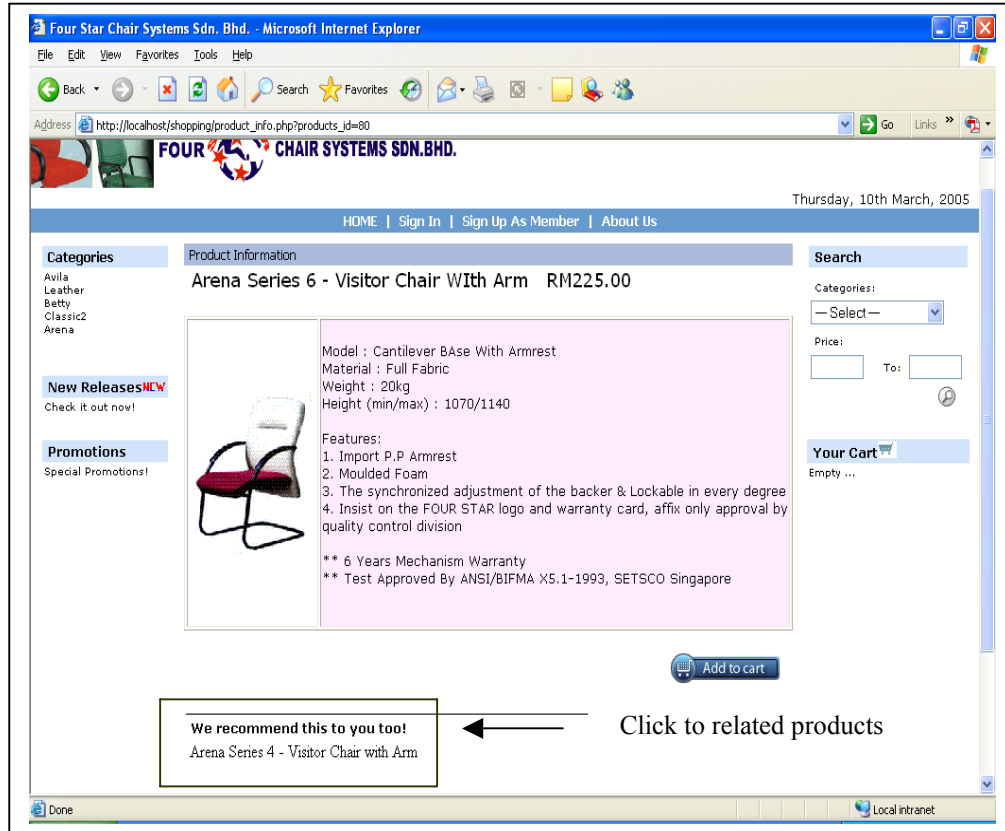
Four Star Chair Systems Sdn. Bhd. - Microsoft Internet Explorer

File Edit View Favorites Tools Help

Back Search Favorites

Address http://localhost/shopping/product_info.php?products_id=80 Go Links »

FOUR CHAIR SYSTEMS SDN.BHD.

Thursday, 10th March, 2005

HOME | Sign In | Sign Up As Member | About Us

Categories
Avila
Leather
Betty
Classic2
Arena

New Releases NEW
Check it out now!

Promotions
Special Promotions!

Product Information

Arena Series 6 - Visitor Chair WIth Arm RM225.00

Model : Cantilever BAse With Armrest
Material : Full Fabric
Weight : 20kg
Height (min/max) : 1070/1140

Features:
1. Import P.P Armrest
2. Moulded Foam
3. The synchronized adjustment of the backer & Lockable in every degree
4. Insist on the FOUR STAR logo and warranty card, affix only approval by quality control division

** 6 Years Mechanism Warranty
** Test Approved By ANSI/BIFMA X5.1-1993, SETSCO Singapore

Search
Categories:
— Select —
Price:
To:

Your Cart
Empty ...

Add to cart

We recommend this to you too!
Arena Series 4 - Visitor Chair with Arm

Click to related products

Done

Local intranet